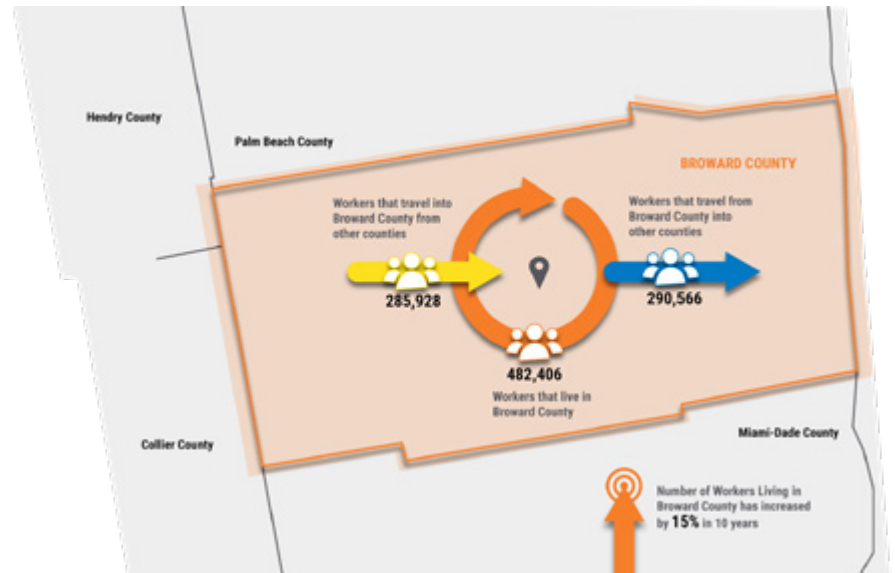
Hendry County

Palm Beach County

BROWARD COUNTY

Workers that travel into Broward County from other counties

285,928

Workers that travel from Broward County into other counties

290,566

482,406

Workers that live in Broward County

Collier County

Miami-Dade County

Number of Workers Living in Broward County has increased by 15% in 10 years